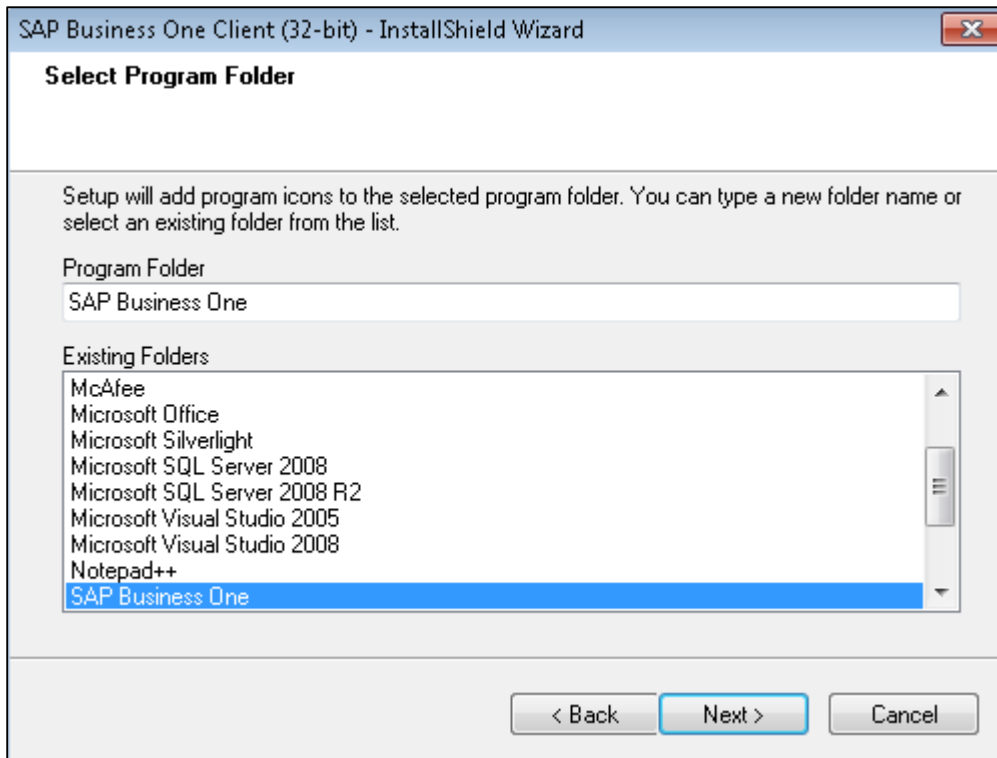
SAP Business One Client (32-bit) - InstallShield Wizard

Select Program Folder

Setup will add program icons to the selected program folder. You can type a new folder name or select an existing folder from the list.

Program Folder
SAP Business One

Existing Folders
McAfee
Microsoft Office
Microsoft Silverlight
Microsoft SQL Server 2008
Microsoft SQL Server 2008 R2
Microsoft Visual Studio 2005
Microsoft Visual Studio 2008
Notepad++
SAP Business One

< Back
Next >
Cancel